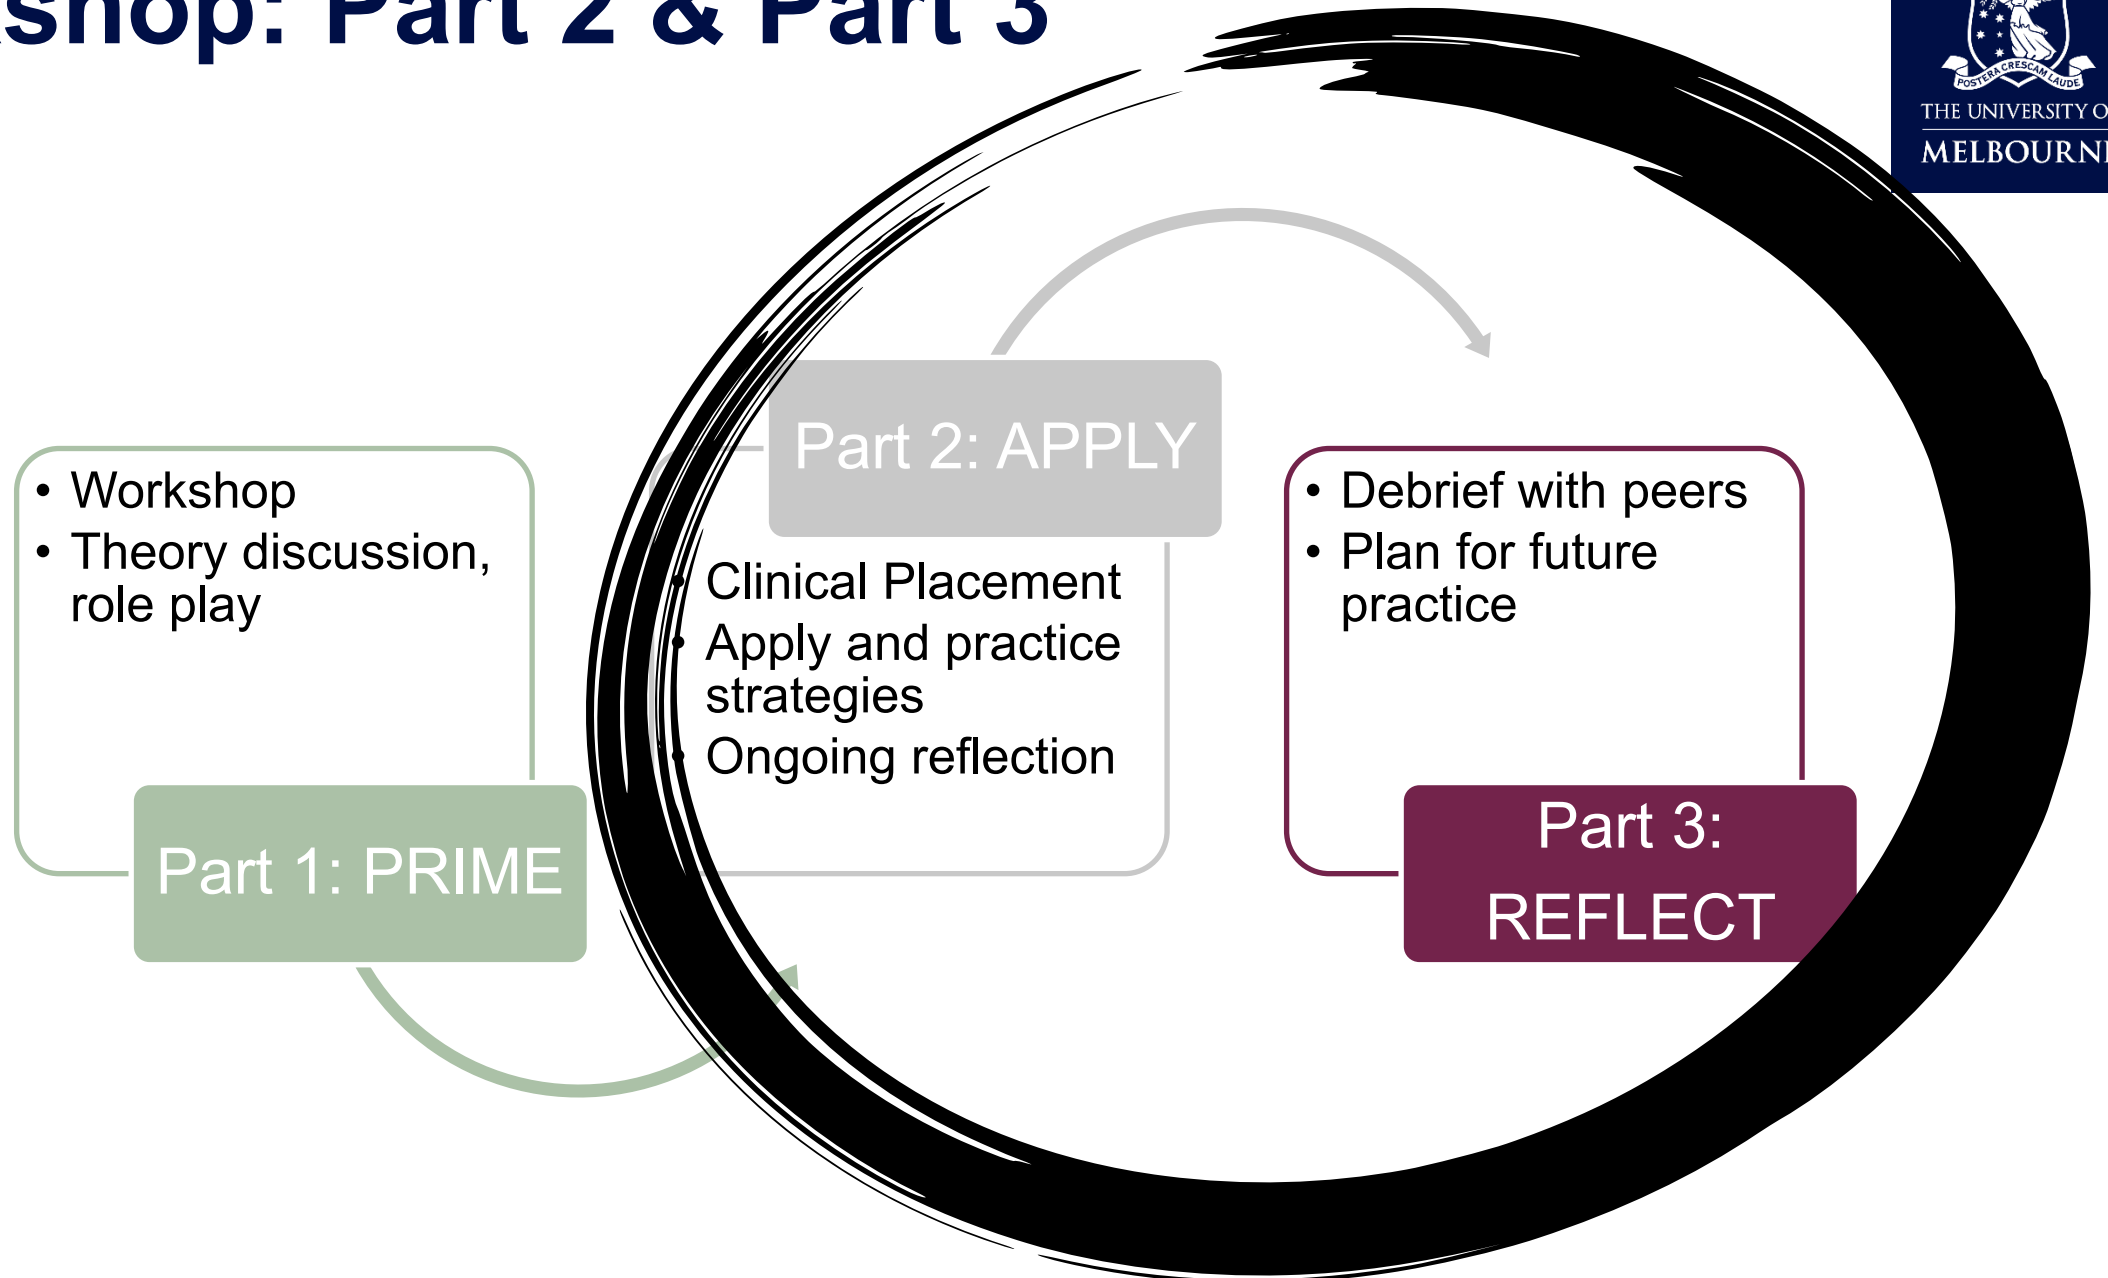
shop: Part 2 & Part 3

POSTERA CRESCAM LAUDE
THE UNIVERSITY O
MELBOURN

• Workshop
• Theory discussion, role play

Part 1: PRIME

Part 2: APPLY

• Clinical Placement
• Apply and practice strategies
• Ongoing reflection

• Debrief with peers
• Plan for future practice

Part 3: REFLECT